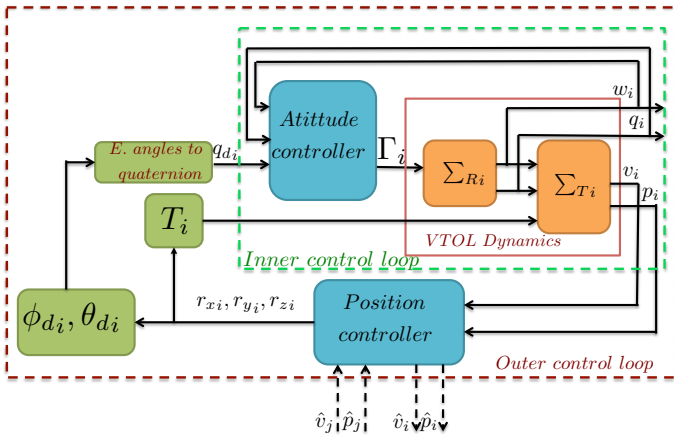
$w_i$

$q_i$

Atittude controller

$\Gamma_i$

$\Sigma_{Ri}$

$\Sigma_{Ti}$

$v_i$

$p_i$

E. angles to quaternion

$q_{d_i}$

$T_i$

VTOL Dynamics

Inner control loop

$\phi_{d_i}, \theta_{d_i}$

$r_{xi}, r_{y_i}, r_{zi}$

Position controller

Outer control loop

$\hat{v}_j$ $\hat{p}_j$ $\hat{v}_i$ $\hat{p}_i$